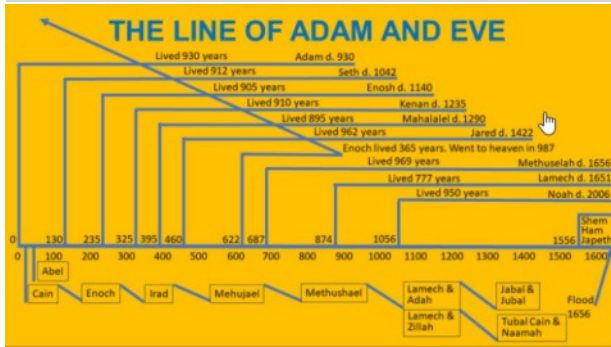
THE LINE OF ADAM AND EVE

Lived 930 years Adam d. 930
Lived 912 years Seth d. 1042
Lived 905 years Enosh d. 1140
Lived 910 years Kenan d. 1235
Lived 895 years Mahalalel d. 1290
Lived 962 years Jared d. 1422
Enoch lived 365 years. Went to heaven in 987
Lived 969 years Methuselah d. 1656
Lived 777 years Lamech d. 1651
Lived 950 years Noah d. 2006

Shem
Ham
Japeth

0 130 235 325 395 460 622 687 874 1056 1556

0 100 200 300 400 500 600 700 800 900 1000 1100 1200 1300 1400 1500 1600

Abel
Cain
Enoch
Irad
Mehujael
Methushael
Lamech & Adah
Lamech & Zillah
Jabal & Jubal
Tubal Cain & Naamah
Flood 1656